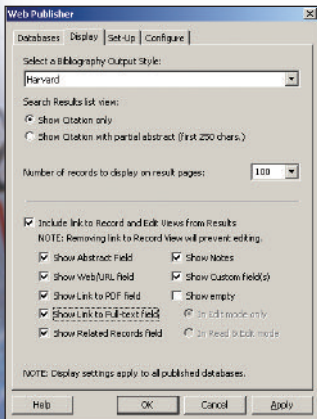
Web Publisher

Databases | Display | Set-Up | Configure

Select a Bibliography Output Style:

Harvard

Search Results list view:

Show Citation only

Show Citation with partial abstract (first 250 chars.)

Number of records to display on result pages: 100

Include link to Record and Edit Views from Results

NOTE: Removing link to Record View will prevent editing.

Show Abstract Field

Show Notes

Show Web/URL field

Show Custom field(s)

Show Link to PDF field

Show empty

Show Link to Full-text field

In Edit mode only

Show Related Records field

In Read & Edit mode

NOTE: Display settings apply to all published databases.

Help | OK | Cancel | Apply